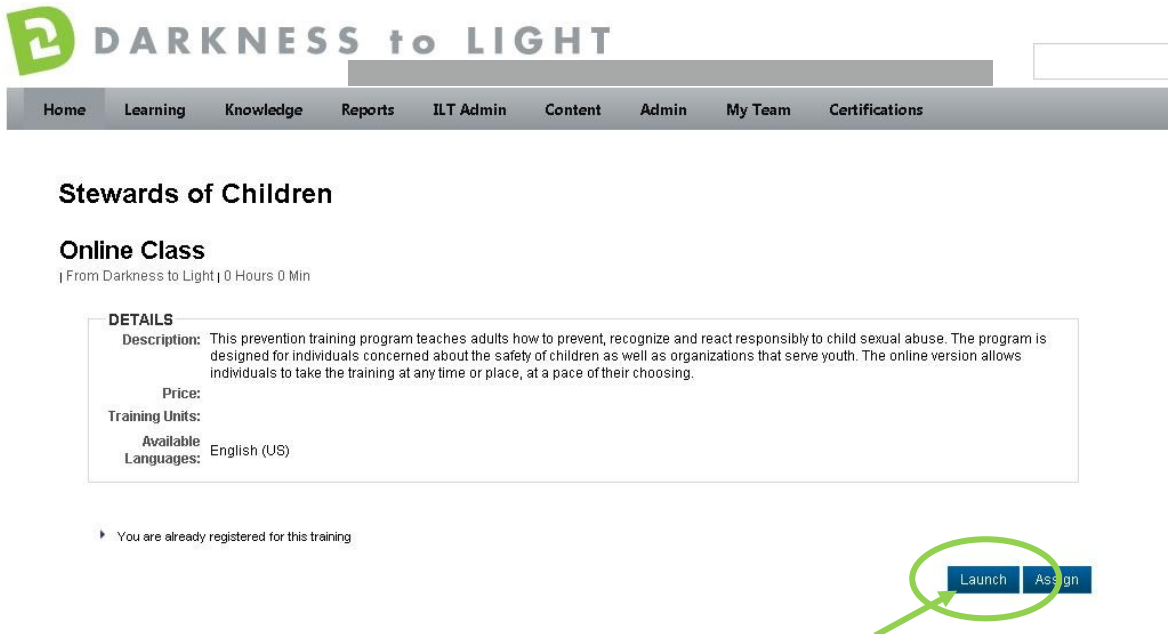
DARKNESS to LIGHT

Home Learning Knowledge Reports ILT Admin Content Admin My Team Certifications

Stewards of Children

Online Class

| From Darkness to Light | 0 Hours 0 Min

DETAILS

Description: This prevention training program teaches adults how to prevent, recognize and react responsibly to child sexual abuse. The program is designed for individuals concerned about the safety of children as well as organizations that serve youth. The online version allows individuals to take the training at any time or place, at a pace of their choosing.

Price:

Training Units:

Available Languages: English (US)

You are already registered for this training

Launch Assign